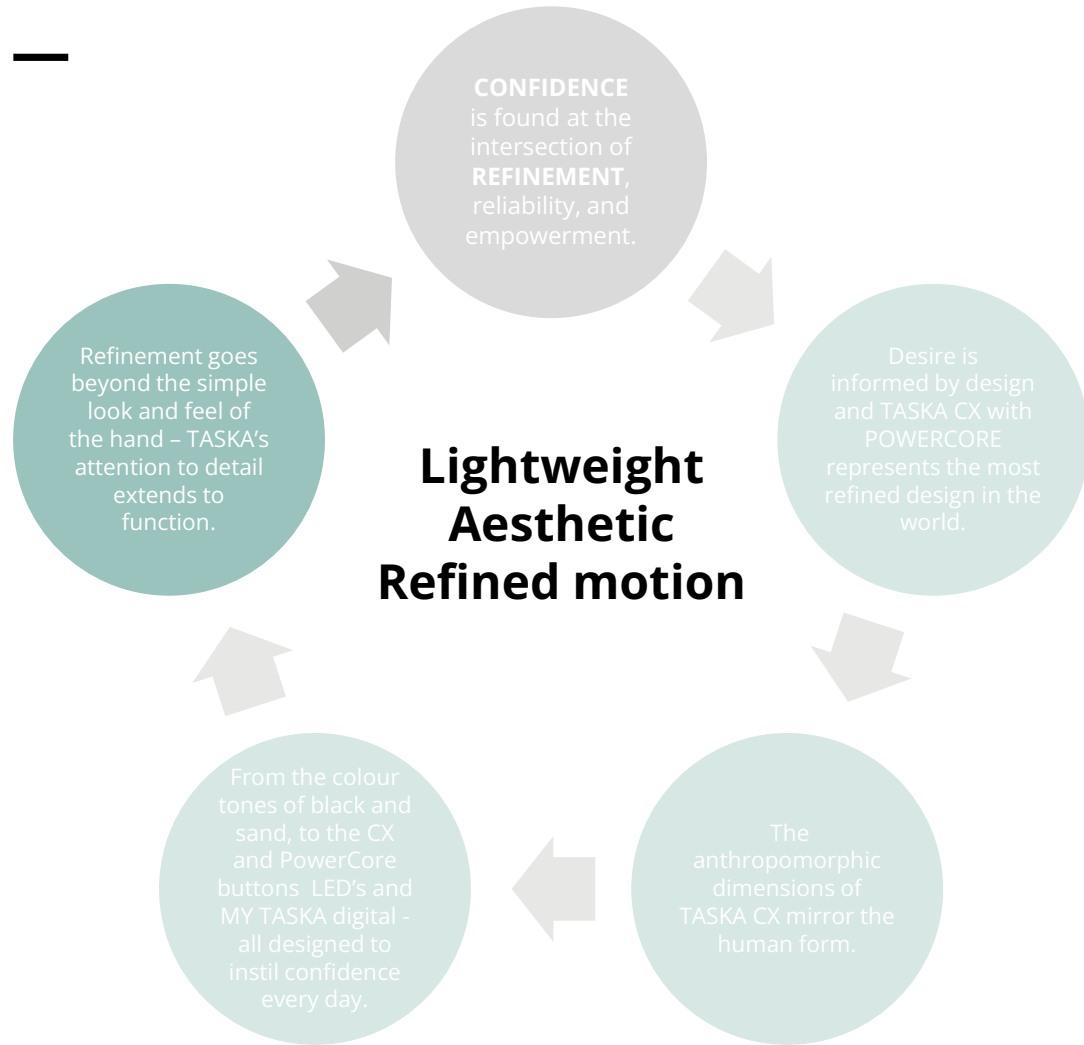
CONFIDENCE is found at the intersection of REFINEMENT, reliability, and empowerment.

Desire is informed by design and TASKA CX with POWERCORE represents the most refined design in the world.

The anthropomorphic dimensions of TASKA CX mirror the human form.

From the colour tones of black and sand, to the CX and PowerCore buttons LED's and MY TASKA digital - all designed to instil confidence every day.

Refinement goes beyond the simple look and feel of the hand – TASKA's attention to detail extends to function.

Lightweight
Aesthetic
Refined motion